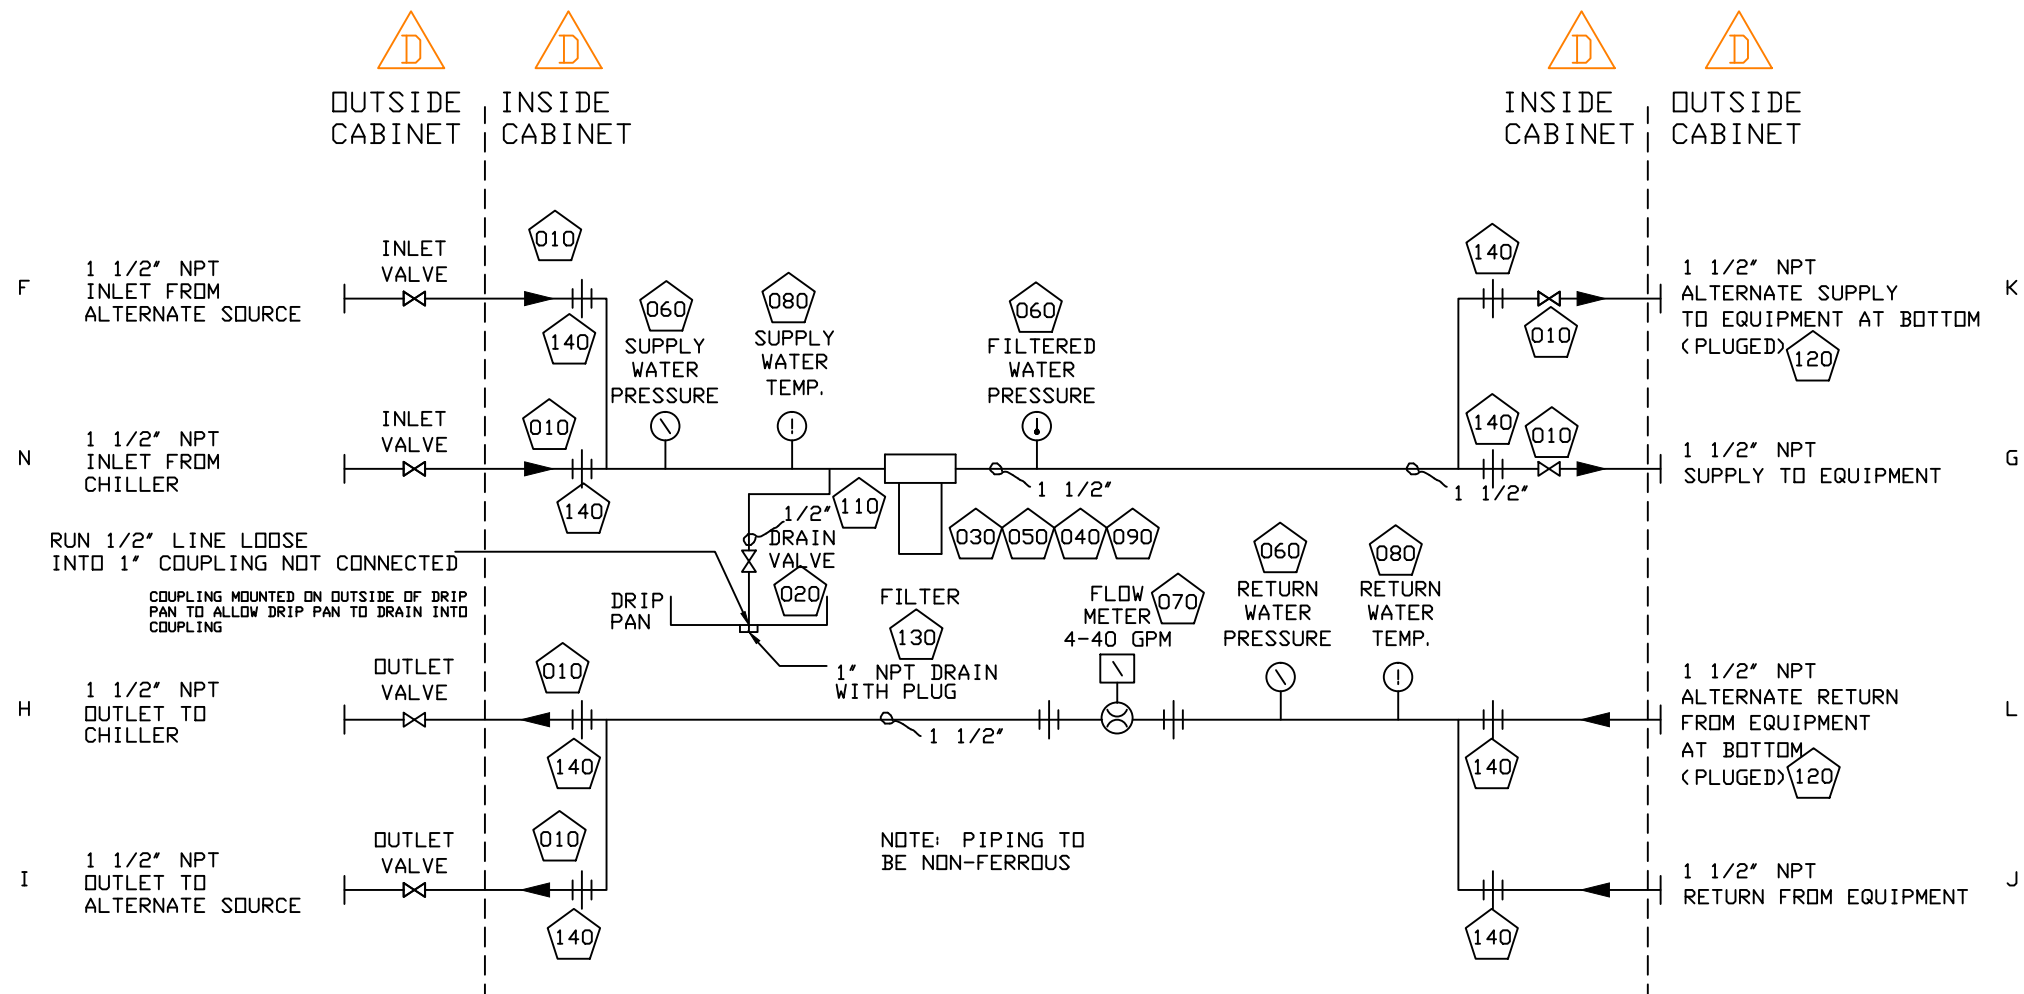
D D D D

OUTSIDE CABINET

INSIDE CABINET

INSIDE CABINET

OUTSIDE CABINET

010

F

1 1/2" NPT
INLET FROM
ALTERNATE SOURCE

INLET VALVE

140

060
SUPPLY WATER PRESSURE

080
SUPPLY WATER TEMP.

060
FILTERED WATER PRESSURE

140

010

K

1 1/2" NPT
ALTERNATE SUPPLY
TO EQUIPMENT AT BOTTOM
(PLUGED) 120

N

1 1/2" NPT
INLET FROM
CHILLER

INLET VALVE

010

140

1 1/2"

140

010

1 1/2"

G

1 1/2" NPT
SUPPLY TO EQUIPMENT

1/2" 110
DRAIN VALVE

030 050 040 090

RUN 1/2" LINE LOOSE
INTO 1" COUPLING NOT CONNECTED

COUPLING MOUNTED ON OUTSIDE OF DRIP PAN TO ALLOW DRIP PAN TO DRAIN INTO COUPLING

DRIP PAN

020

FILTER
130

FLOW METER 4-40 GPM 070

060
RETURN WATER PRESSURE

080
RETURN WATER TEMP.

OUTLET VALVE

010

1" NPT DRAIN
WITH PLUG

H

1 1/2" NPT
OUTLET TO
CHILLER

140

1 1/2"

140

L

1 1/2" NPT
ALTERNATE RETURN
FROM EQUIPMENT
AT BOTTOM
(PLUGED) 120

OUTLET VALVE

010

NOTE: PIPING TO
BE NON-FERROUS

I

1 1/2" NPT
OUTLET TO
ALTERNATE SOURCE

140

140

J

1 1/2" NPT
RETURN FROM EQUIPMENT